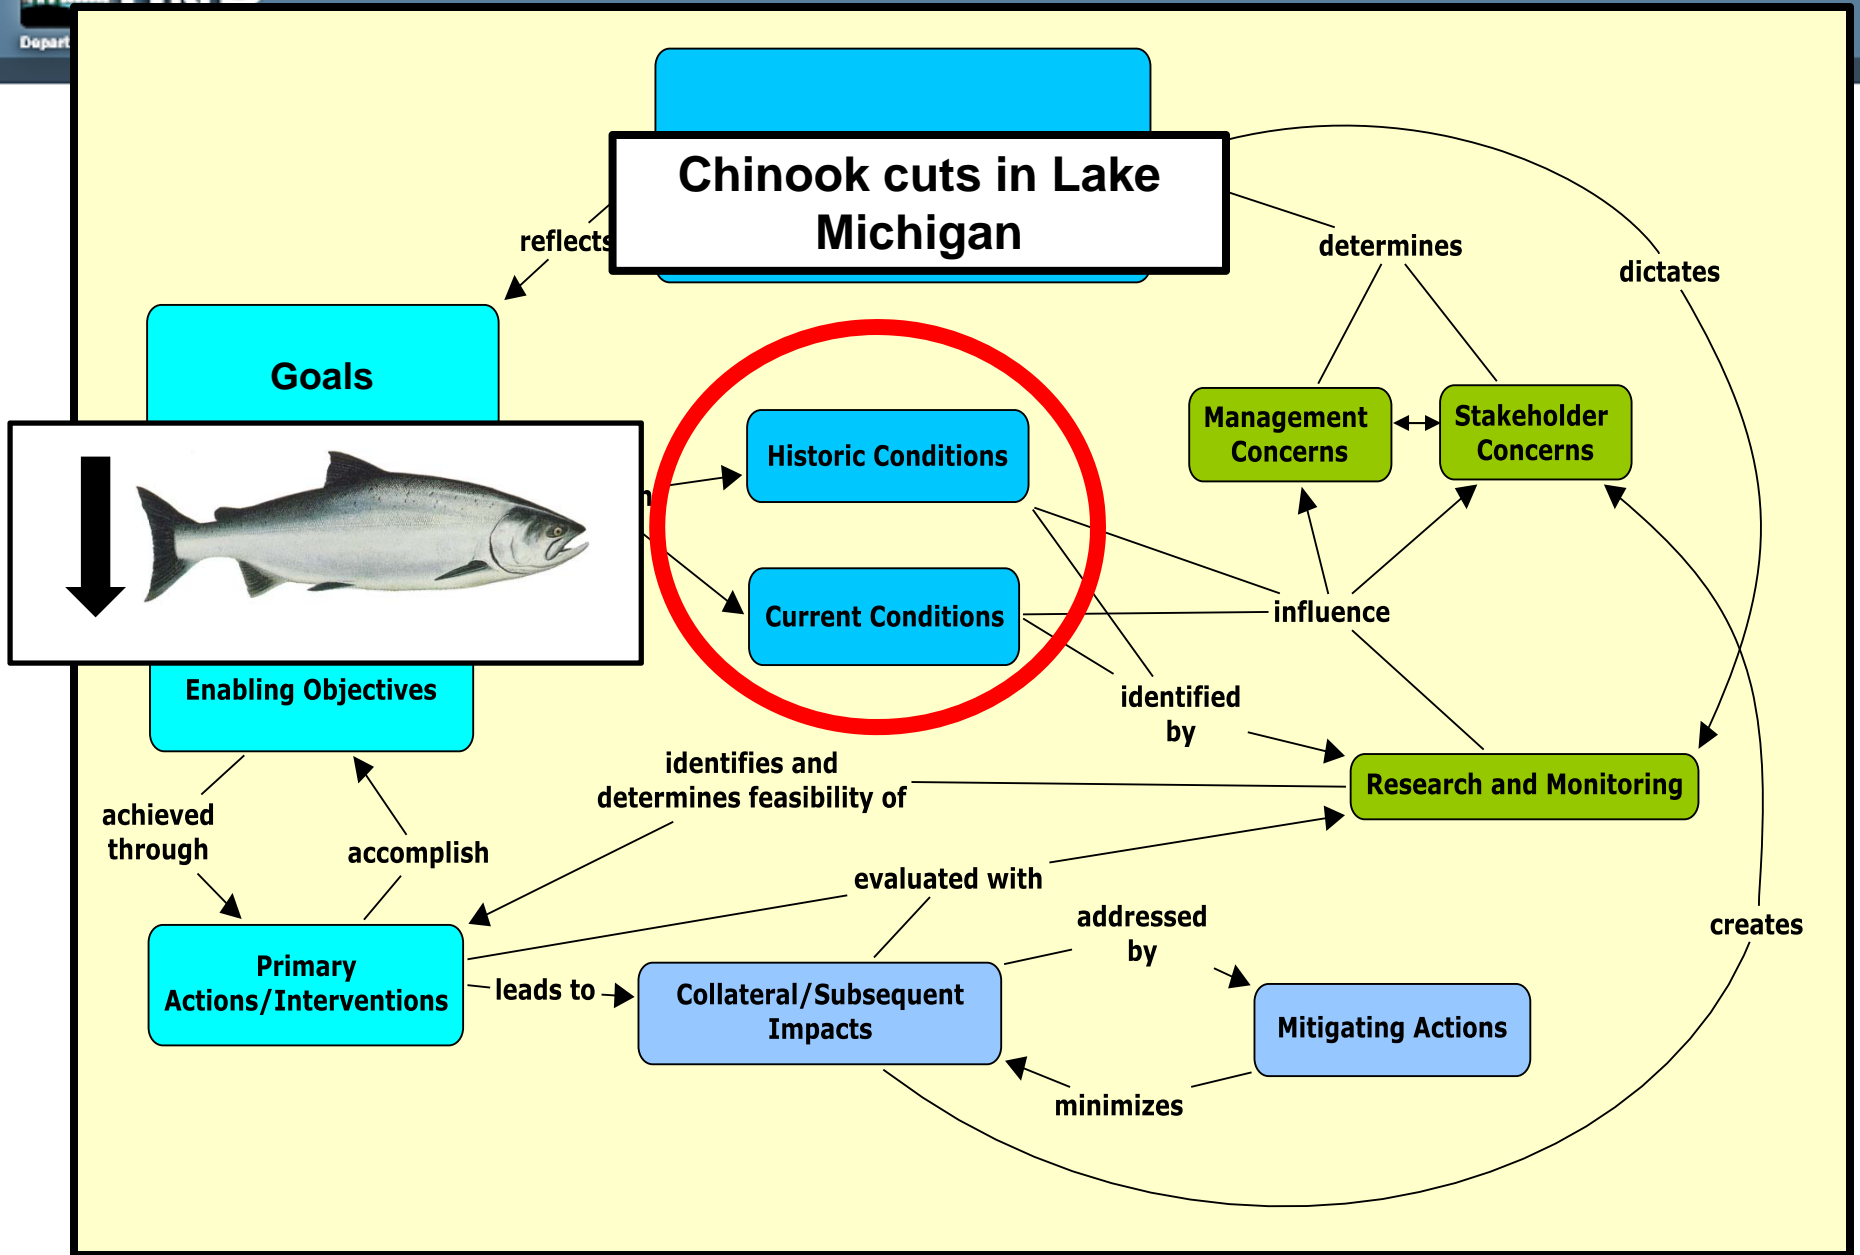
Depart

Chinook cuts in Lake Michigan

reflects

determines

dictates

Goals

Management Concerns

Stakeholder Concerns

Historic Conditions

Current Conditions

influence

identified by

Enabling Objectives

identifies and determines feasibility of

Research and Monitoring

achieved through

accomplish

evaluated with

addressed by

creates

Primary Actions/Interventions

leads to

Collateral/Subsequent Impacts

Mitigating Actions

minimizes